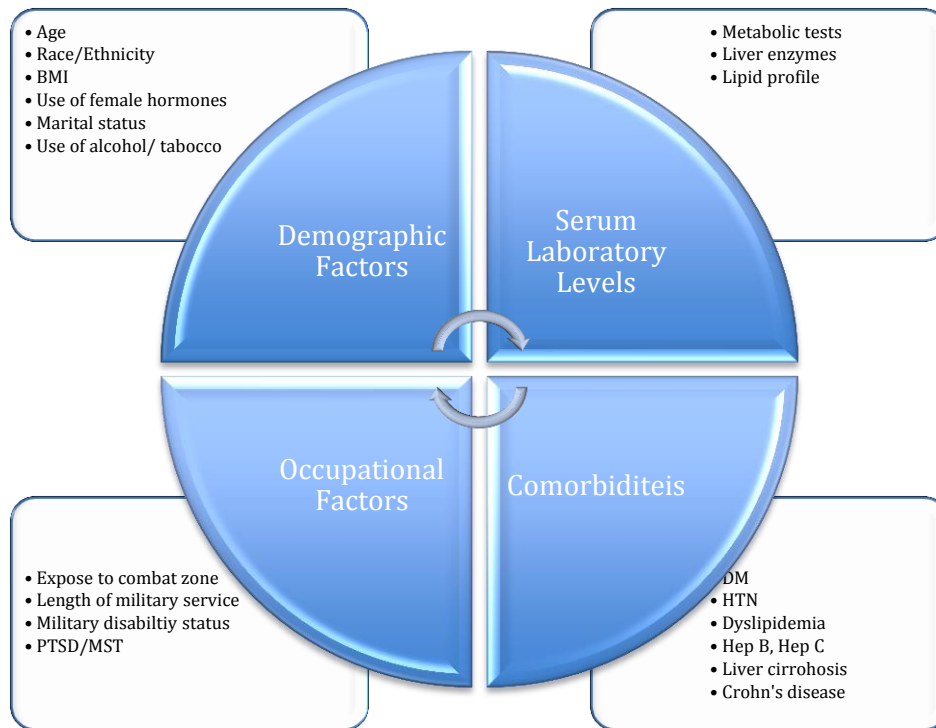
- Age
- Race/Ethnicity
- BMI
- Use of female hormones
- Marital status
- Use of alcohol/ tabocco

- Metabolic tests
- Liver enzymes
- Lipid profile

Demographic Factors

Serum Laboratory Levels

Occupational Factors

Comorbiditeis

- Expose to combat zone
- Length of military service
- Military disabiltiy status
- PTSD/MST

- DM
- HTN
- Dyslipidemia
- Hep B, Hep C
- Liver cirrhosis
- Crohn's disease